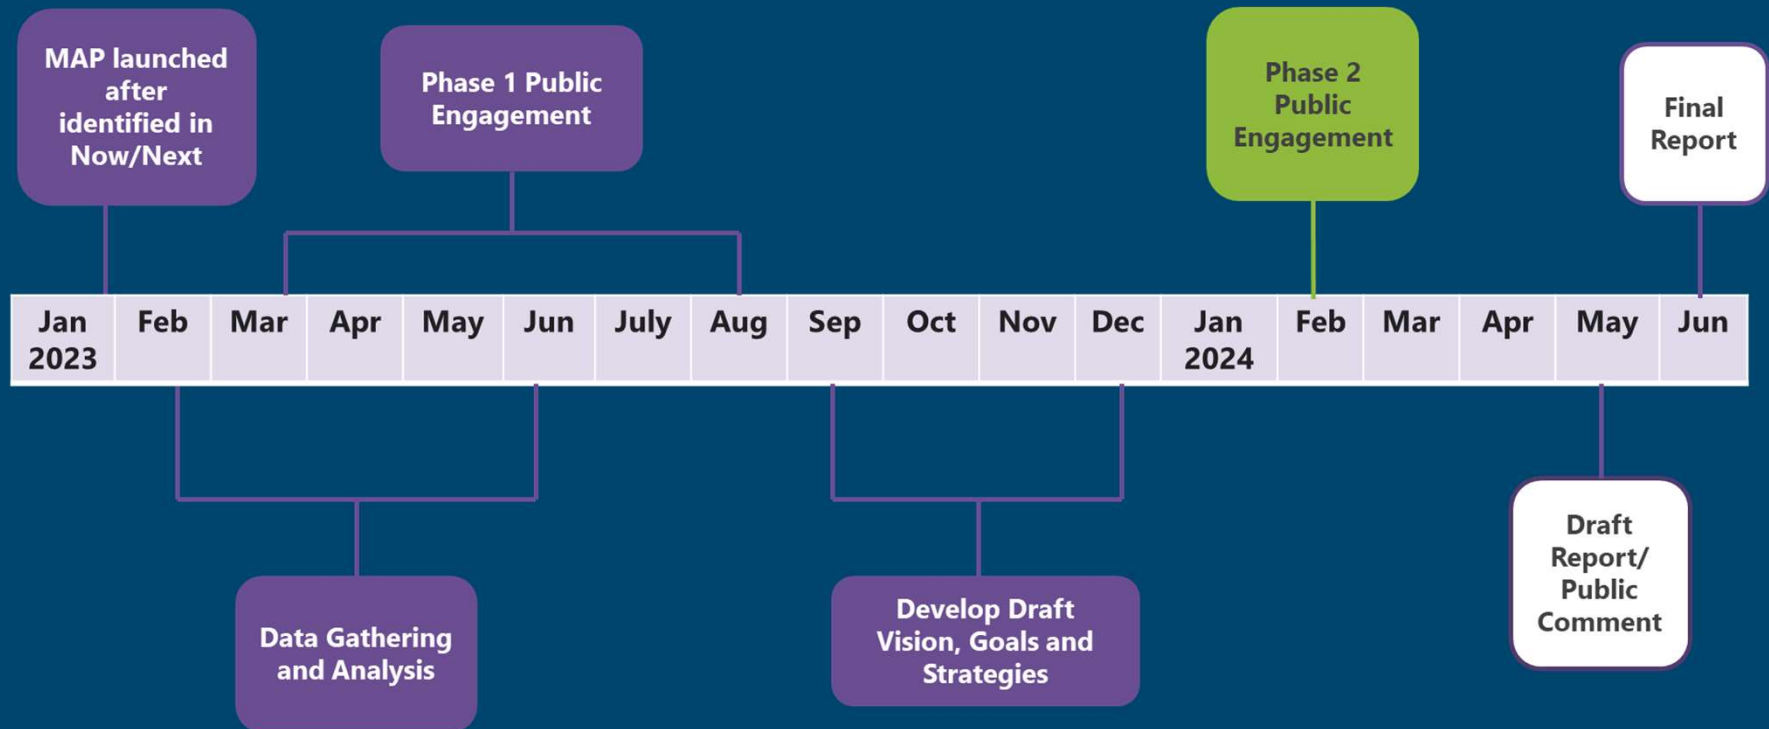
MAP launched after identified in Now/Next

Phase 1 Public Engagement

Phase 2 Public Engagement

Final Report

| Jan 2023 | Feb | Mar | Apr | May | Jun | July | Aug | Sep | Oct | Nov | Dec | Jan 2024 | Feb | Mar | Apr | May | Jun |
|---|---|---|---|---|---|---|---|---|---|---|---|---|---|---|---|---|---|

Data Gathering and Analysis

Develop Draft Vision, Goals and Strategies

Draft Report/ Public Comment